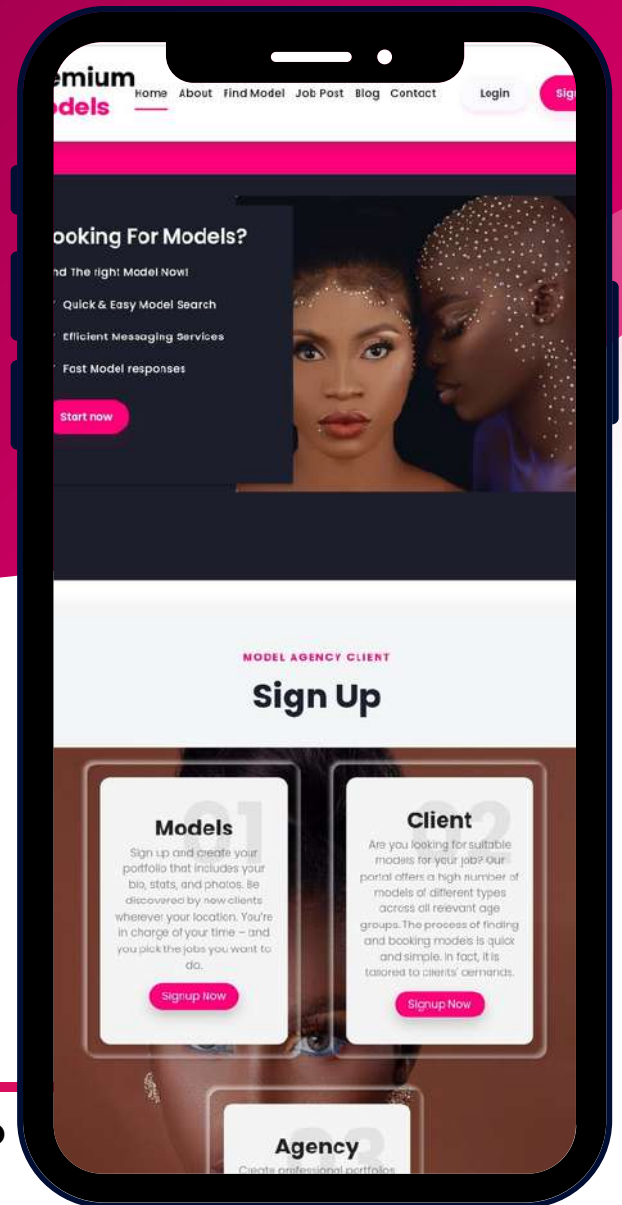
emium
odels

Home About Find Model Job Post Blog Contact

Login

Sig

ooking For Models?

nd The right Model Now!

Quick & Easy Model Search

Efficient Messaging Services

Fast Model responses

Start now

MODEL AGENCY CLIENT

Sign Up

01

Models

Sign up and create your portfolio that includes your bio, stats, and photos. Be discovered by new clients wherever your location. You're in charge of your time – and you pick the jobs you want to do.

Signup Now

02

Client

Are you looking for suitable models for your job? Our portal offers a high number of models of different types across all relevant age groups. The process of finding and booking models is quick and simple. In fact, it is tailored to clients' demands.

Signup Now

03

Agency

Create professional portfolios